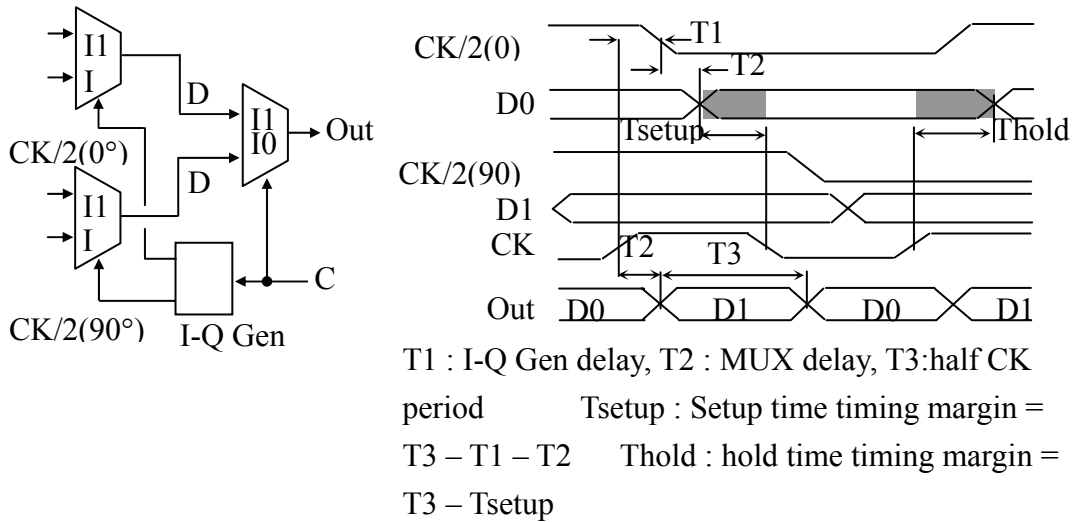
I1
I
D
I1
I0
Out
CK/2(0°)
I1
I
D
C
CK/2(90°)
I-Q Gen

CK/2(0)
T1
T2
D0
Tsetup
Thold
CK/2(90)
D1
CK
T2
T3
Out
D0
D1
D0
D1

T1 : I-Q Gen delay, T2 : MUX delay, T3:half CK period Tsetup : Setup time timing margin = T3 – T1 – T2 Thold : hold time timing margin = T3 – Tsetup